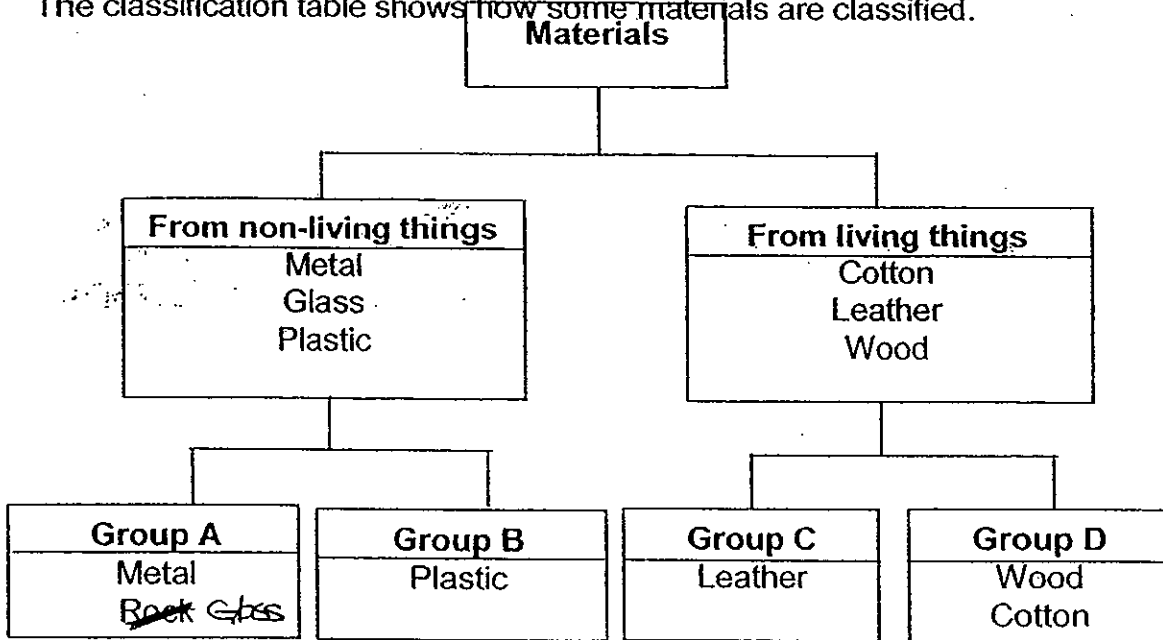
The classification table shows how some materials are classified.

Materials

From non-living things
Metal
Glass
Plastic

From living things
Cotton
Leather
Wood

Group A
Metal
~~Rock~~ Glss

Group B
Plastic

Group C
Leather

Group D
Wood
Cotton